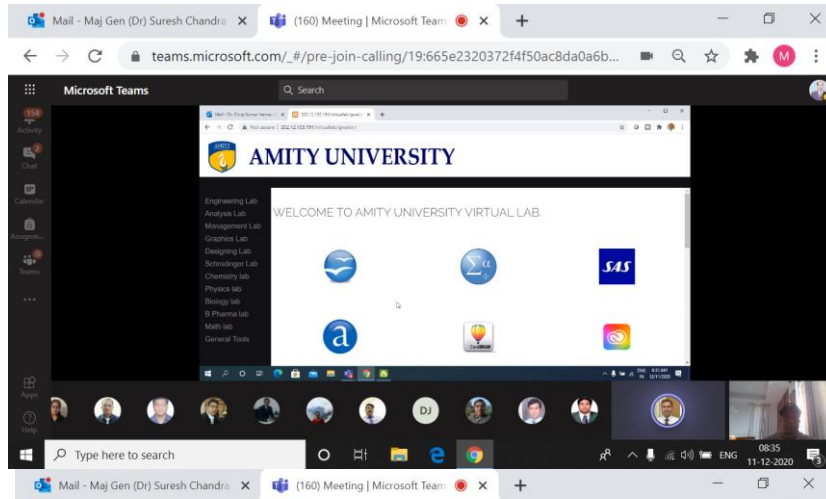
Mail - Maj Gen (Dr) Suresh Chandra ×
(160) Meeting | Microsoft Teams ×
+
teams.microsoft.com/_#/pre-join-calling/19:665e2320372f4f50ac8da0a6b...
M

Microsoft Teams
Search

158
Activity
2
Chat
Calendar
Assignm...
Teams
...
Apps
Help

AMITY UNIVERSITY

Engineering Lab
Analysis Lab
Management Lab
Graphics Lab
Designing Lab
Schrodinger Lab
Chemistry lab
Physics lab
Biology lab
B Pharma lab
Math lab
General Tools

WELCOME TO AMITY UNIVERSITY VIRTUAL LAB.

SAS

DJ

Type here to search
ENG
08:35
11-12-2020

Mail - Maj Gen (Dr) Suresh Chandra ×
(160) Meeting | Microsoft Teams ×
+